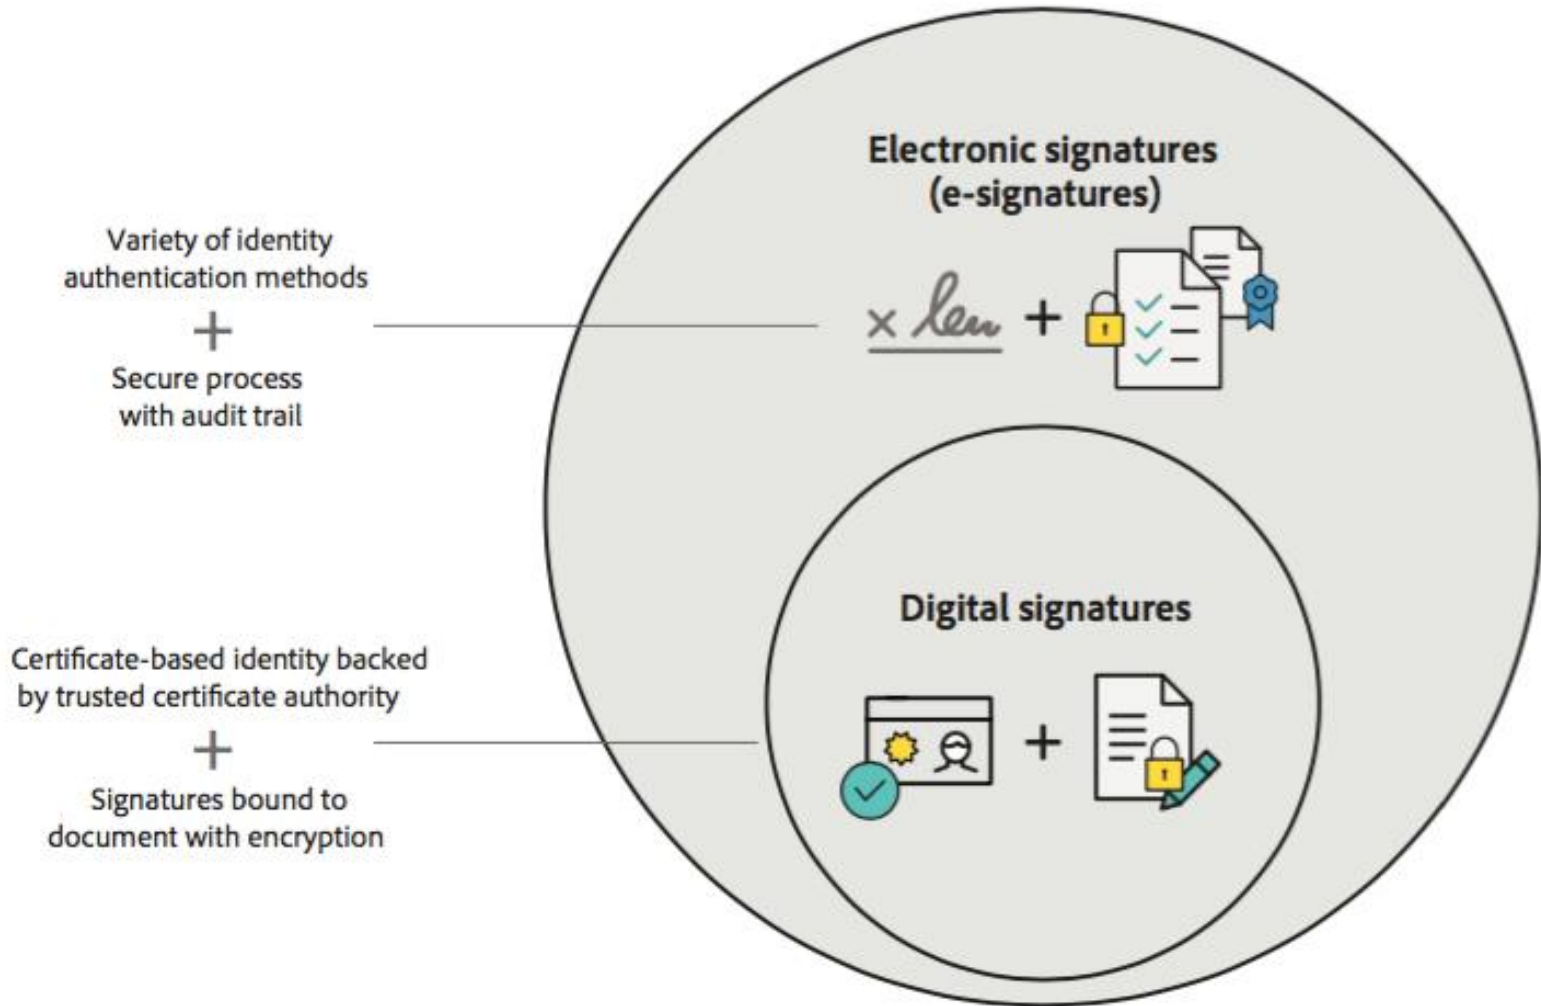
Electronic signatures
(e-signatures)

Variety of identity authentication methods
+
Secure process with audit trail

× 

+

Digital signatures

Certificate-based identity backed by trusted certificate authority
+
Signatures bound to document with encryption

+